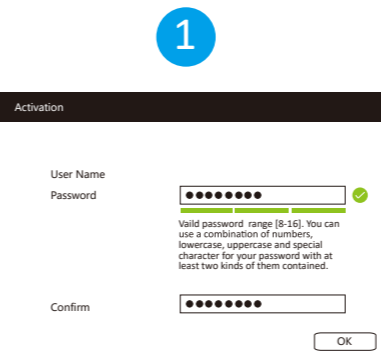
1

Activation

User Name

Password ●●●●●●●●

Vaild password range [8-16]. You can use a combination of numbers, lowercase, uppercase and special character for your password with at least two kinds of them contained.

Confirm ●●●●●●●●

OK